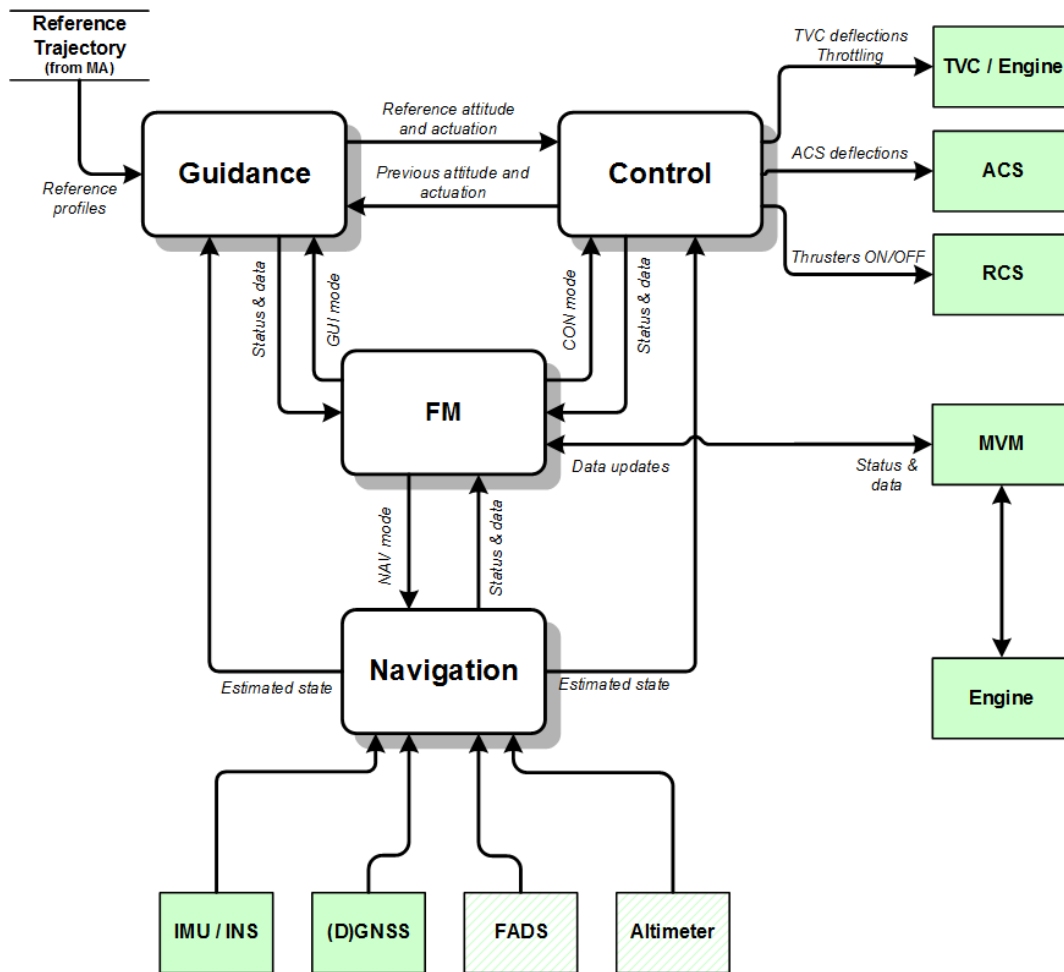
Reference Trajectory
(from MA)

Reference profiles

Guidance

Reference attitude and actuation

Previous attitude and actuation

Control

TVC deflections
Throttling

TVC / Engine

ACS deflections

ACS

Thrusters ON/OFF

RCS

Status & data

GU mode

CON mode

Status & data

FM

Data updates

Status & data

MVM

NAV mode

Status & data

Engine

Estimated state

Navigation

Estimated state

IMU / INS

(D)GNSS

FADS

Altimeter